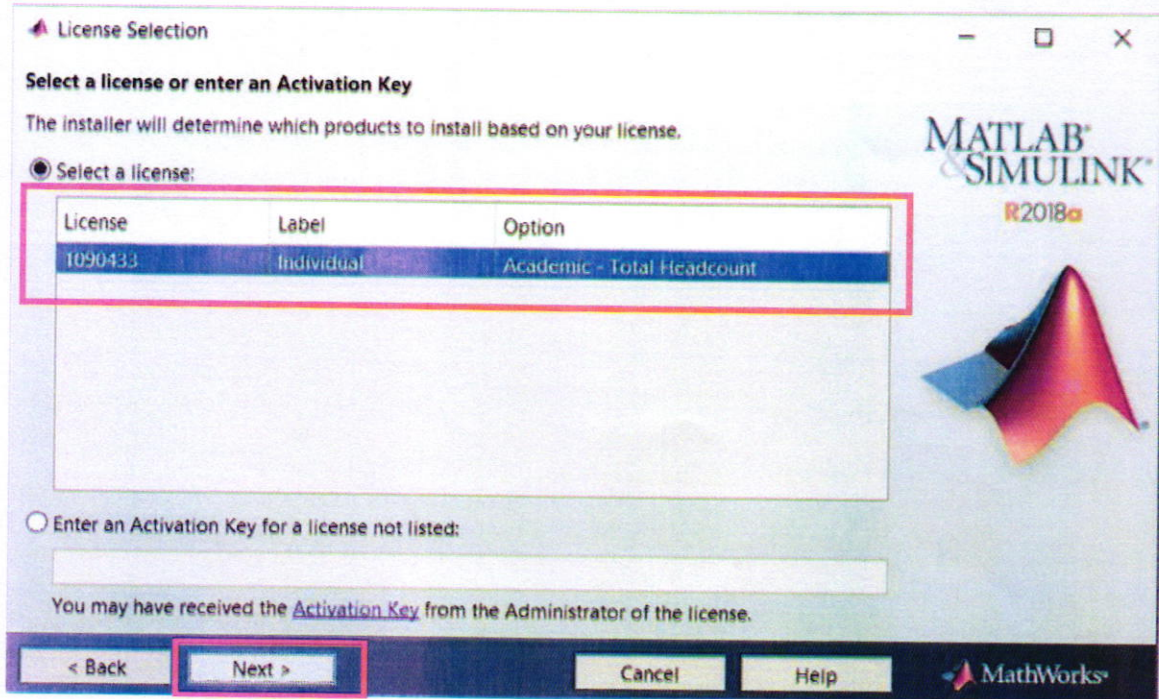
License Selection

Select a license or enter an Activation Key

The installer will determine which products to install based on your license.

MATLAB® & SIMULINK® R2018a

Select a license:

| License | Label | Option |
|---|---|---|
| 1090433 | Individual | Academic - Total Headcount |

Enter an Activation Key for a license not listed:

You may have received the Activation Key from the Administrator of the license.

< Back Next > Cancel Help MathWorks®